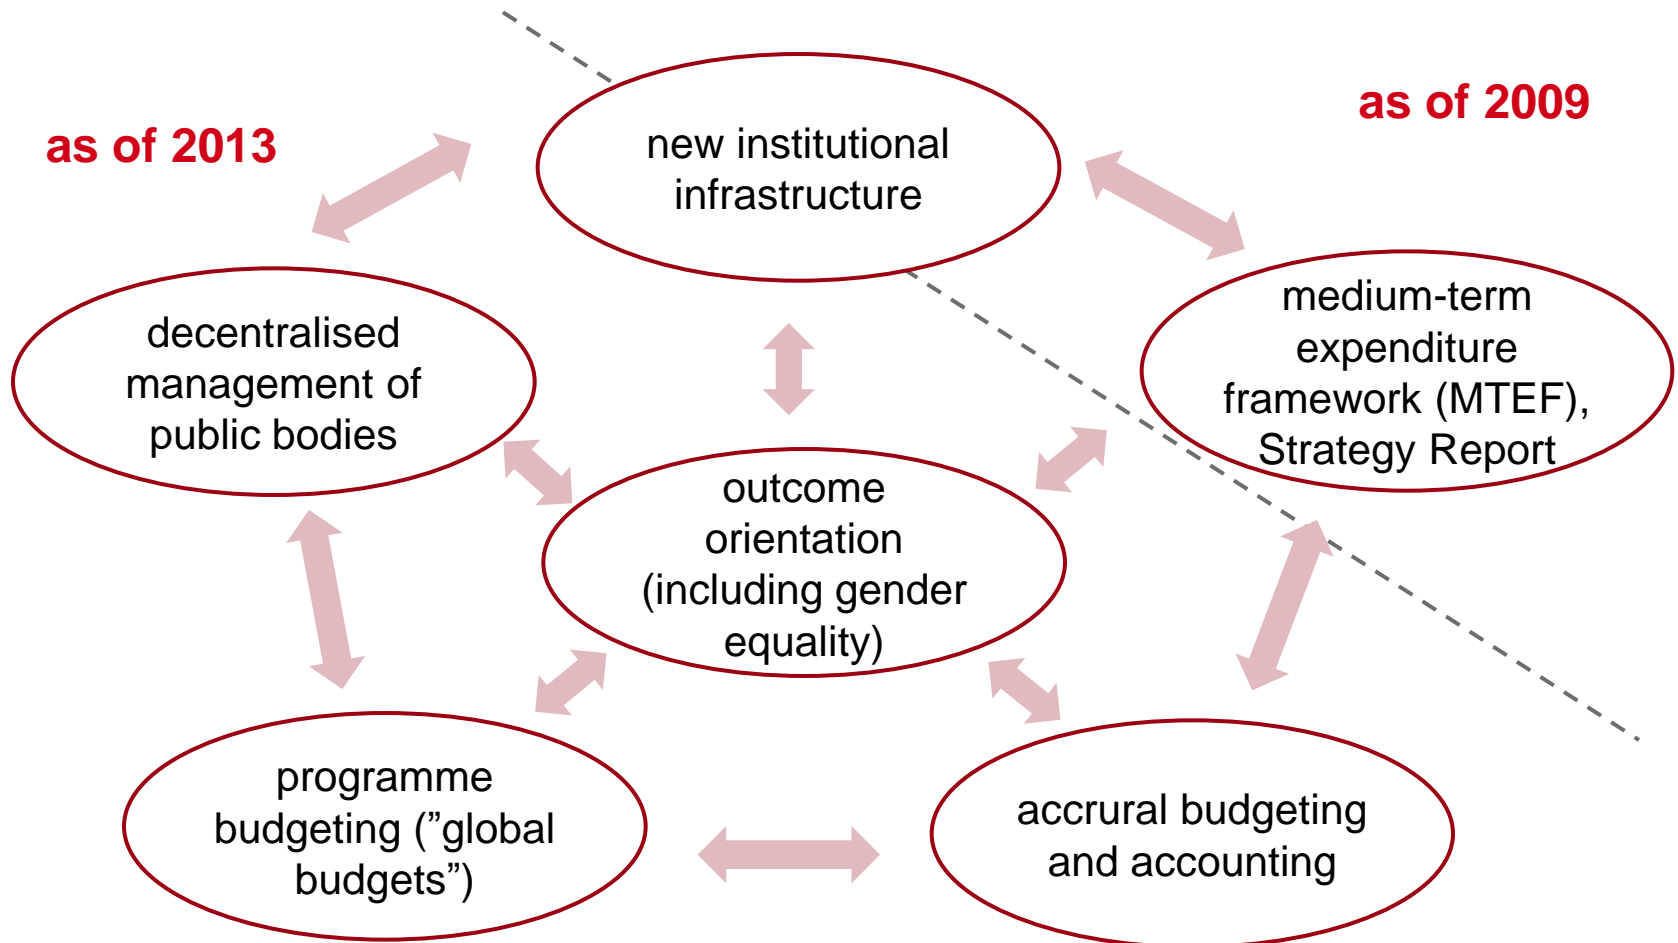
as of 2013

new institutional infrastructure

as of 2009

decentralised management of public bodies

medium-term expenditure framework (MTEF), Strategy Report

outcome orientation (including gender equality)

programme budgeting (”global budgets”)

accrural budgeting and accounting